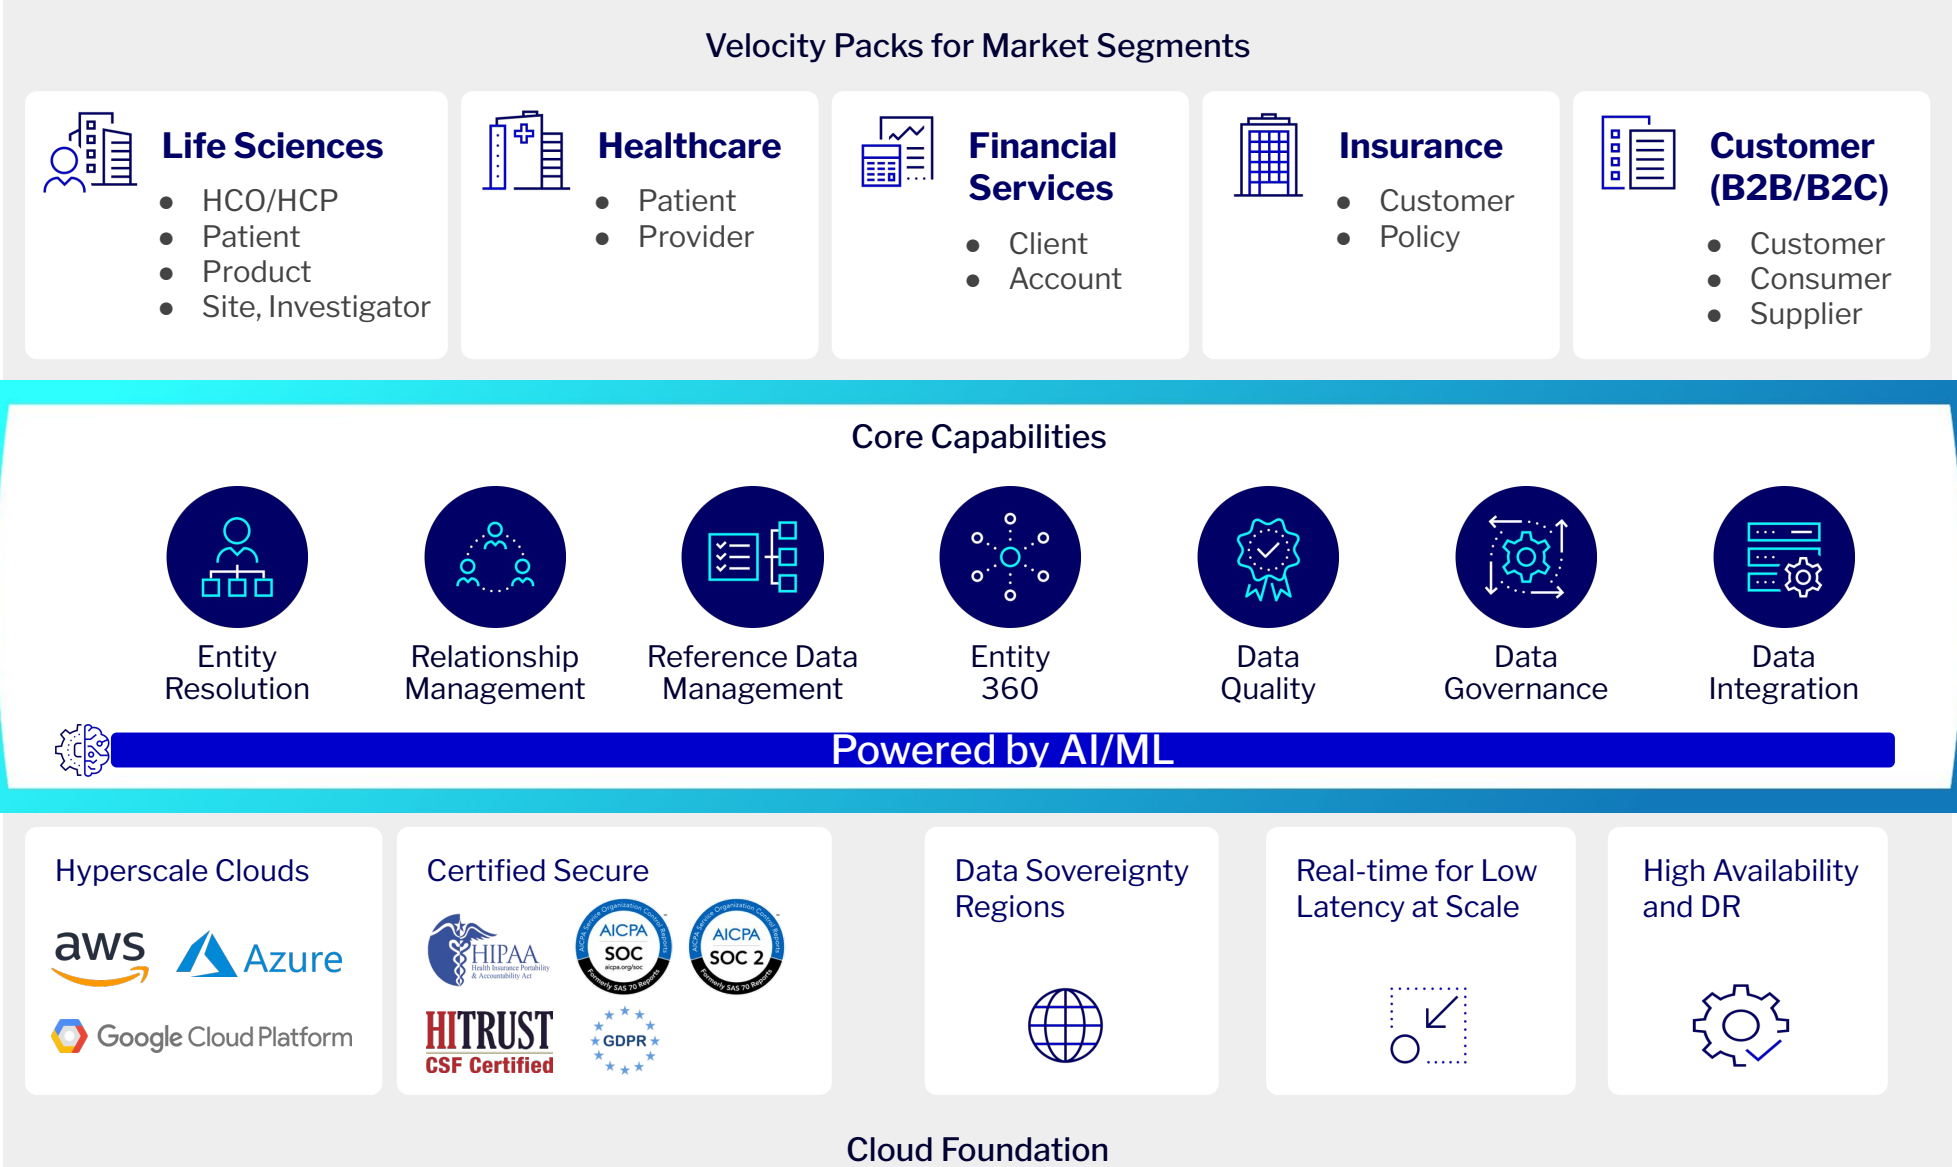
Velocity Packs for Market Segments

Life Sciences
- HCO/HCP
- Patient
- Product
- Site, Investigator

Healthcare
- Patient
- Provider

Financial Services
- Client
- Account

Insurance
- Customer
- Policy

Customer (B2B/B2C)
- Customer
- Consumer
- Supplier

Core Capabilities

Entity Resolution

Relationship Management

Reference Data Management

Entity 360

Data Quality

Data Governance

Data Integration

Powered by AI/ML

Hyperscale Clouds

aws

Azure

Google Cloud Platform

Certified Secure

HIPAA Health Insurance Portability & Accountability Act

AICPA SOC aicpa.org/soc AICPA Service Organization Control Reports Formerly SAS 70 Reports

AICPA SOC 2 AICPA Service Organization Control Reports Formerly SAS 70 Reports

HITRUST CSF Certified

GDPR

Data Sovereignty Regions

Real-time for Low Latency at Scale

High Availability and DR

Cloud Foundation